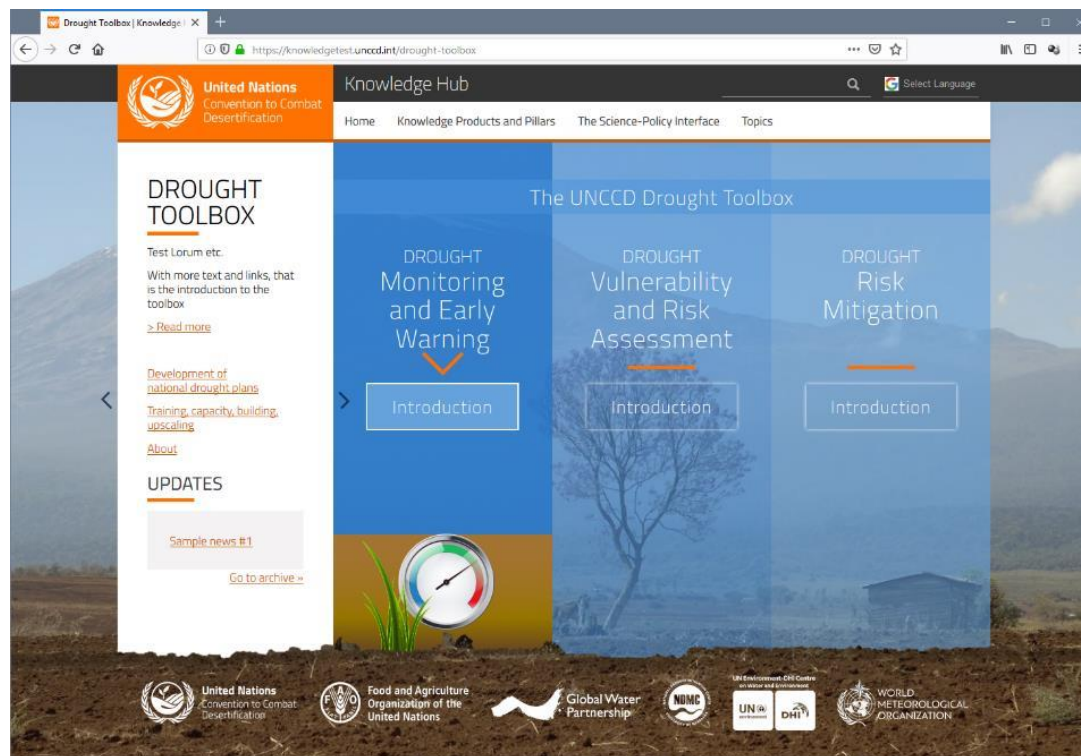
Drought Toolbox | Knowledge | ×

https://knowledgetest.unccd.int/drought-toolbox

United Nations
Convention to Combat Desertification

Knowledge Hub

Select Language

Home Knowledge Products and Pillars The Science-Policy Interface Topics

DROUGHT TOOLBOX

Test Lorum etc.

With more text and links, that is the introduction to the toolbox

> Read more

Development of national drought plans

Training, capacity, building, upscaling

About

UPDATES

Sample news #1

Go to archive »

The UNCCD Drought Toolbox

DROUGHT
Monitoring and Early Warning

Introduction

DROUGHT
Vulnerability and Risk Assessment

Introduction

DROUGHT
Risk Mitigation

Introduction

United Nations
Convention to Combat Desertification

Food and Agriculture Organization of the United Nations

Global Water Partnership

NDMC

UN Environment-DHI Centre on Water and Environment

UN

DHI

WORLD METEOROLOGICAL ORGANIZATION